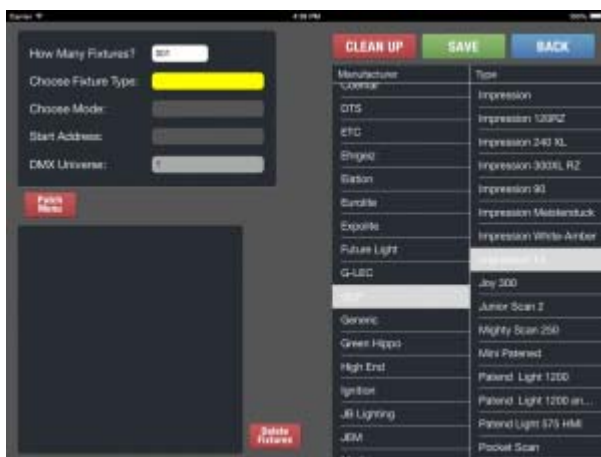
Carrier
4:18 PM
100%

How Many Fixtures? 001
Choose Fixture Type:
Choose Mode:
Start Address:
DMX Universe: 1

Patch Menu

Delete Fixtures

CLEAN UP
SAVE
BACK

| Manufacturer | Type |
|---|---|
| Coemar | Impression |
| DTS | Impression 120RZ |
| ETC | Impression 240 XL |
| Ehrgeiz | Impression 300XL RZ |
| Elation | Impression 90 |
| Eurolite | Impression Meisterstuck |
| Expolite | Impression White-Amber |
| Future Light | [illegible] |
| G-LEC | Joy 300 |
| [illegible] | Junior Scan 2 |
| Generic | Mighty Scan 250 |
| Green Hippo | Mini Patend |
| High End | Patend Light 1200 |
| Ignition | Patend Light 1200 an... |
| JB Lighting | Patend Light 575 HMI |
| JEM | Pocket Scan |